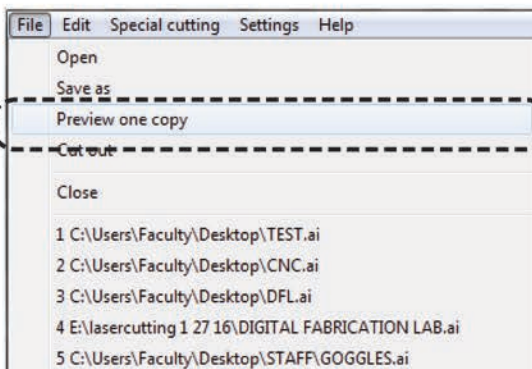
File Edit Special cutting Settings Help

Open

Save as

Preview one copy

Cut out

Close

1 C:\Users\Faculty\Desktop\TEST.ai

2 C:\Users\Faculty\Desktop\CNC.ai

3 C:\Users\Faculty\Desktop\DFL.ai

4 E:\lasercutting 1 27 16\DIGITAL FABRICATION LAB.ai

5 C:\Users\Faculty\Desktop\STAFF\GOGGLES.ai